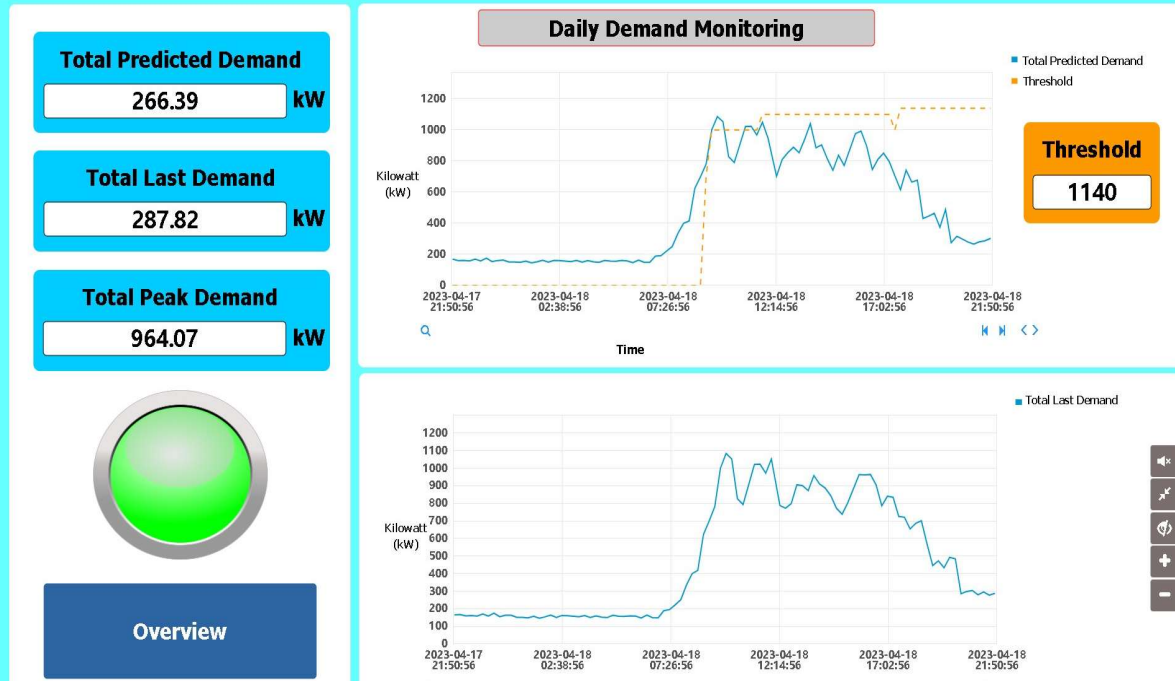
Total Predicted Demand
266.39 kW

Total Last Demand
287.82 kW

Total Peak Demand
964.07 kW

Overview

Daily Demand Monitoring

Total Predicted Demand
Threshold

Kilowatt (kW)
1200
1000
800
600
400
200
0
2023-04-17 21:50:56
2023-04-18 02:38:56
2023-04-18 07:26:56
2023-04-18 12:14:56
2023-04-18 17:02:56
2023-04-18 21:50:56
Time

Threshold
1140

Total Last Demand

Kilowatt (kW)
1200
1100
1000
900
800
700
600
500
400
300
200
100
0
2023-04-17 21:50:56
2023-04-18 02:38:56
2023-04-18 07:26:56
2023-04-18 12:14:56
2023-04-18 17:02:56
2023-04-18 21:50:56